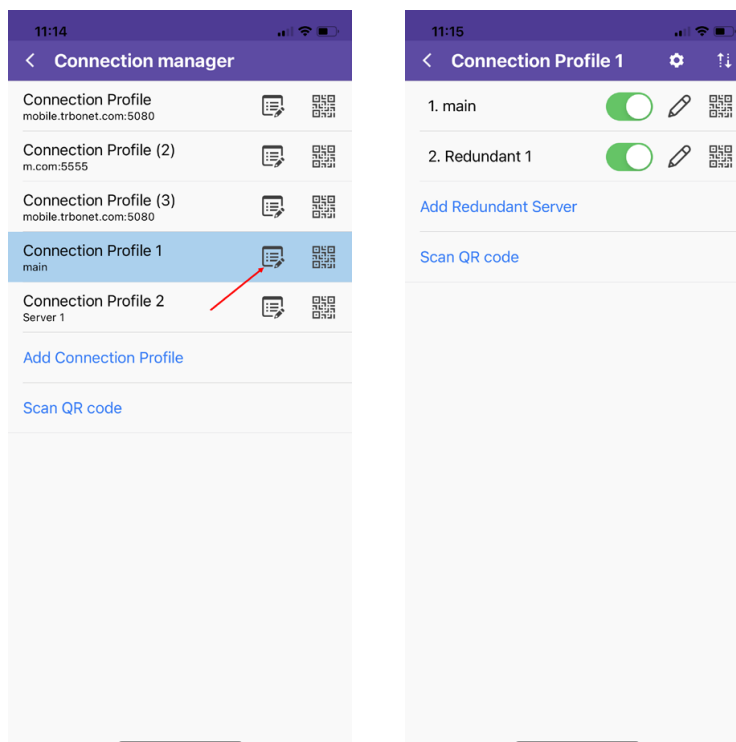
11:14

Connection manager

Connection Profile
mobile.trbonet.com:5080

Connection Profile (2)
m.com:5555

Connection Profile (3)
mobile.trbonet.com:5080

Connection Profile 1
main

Connection Profile 2
Server 1

Add Connection Profile

Scan QR code

11:15

Connection Profile 1

1. main

2. Redundant 1

Add Redundant Server

Scan QR code